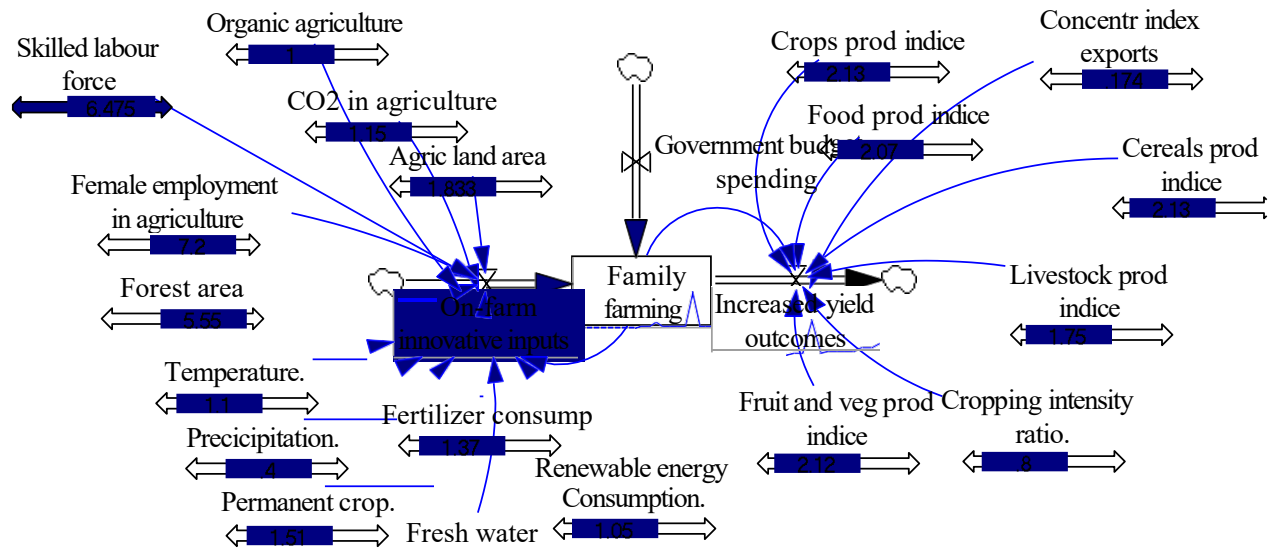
Organic agriculture
1

Skilled labour force
6.475

CO2 in agriculture
1.15

Agric land area
1.833

Female employment in agriculture
7.2

Forest area
5.55

On-farm innovative inputs

Family farming

Government budget spending

Increased yield outcomes

Crops prod indice
2.13

Concentr index exports
174

Food prod indice
2.07

Cereals prod indice
2.13

Livestock prod indice
1.75

Temperature.
1.1

Fertilizer consump
1.37

Precicipitation.
.4

Permanent crop.
1.51

Fresh water

Renewable energy Consumption.
1.05

Fruit and veg prod indice
2.12

Cropping intensity ratio.
.8